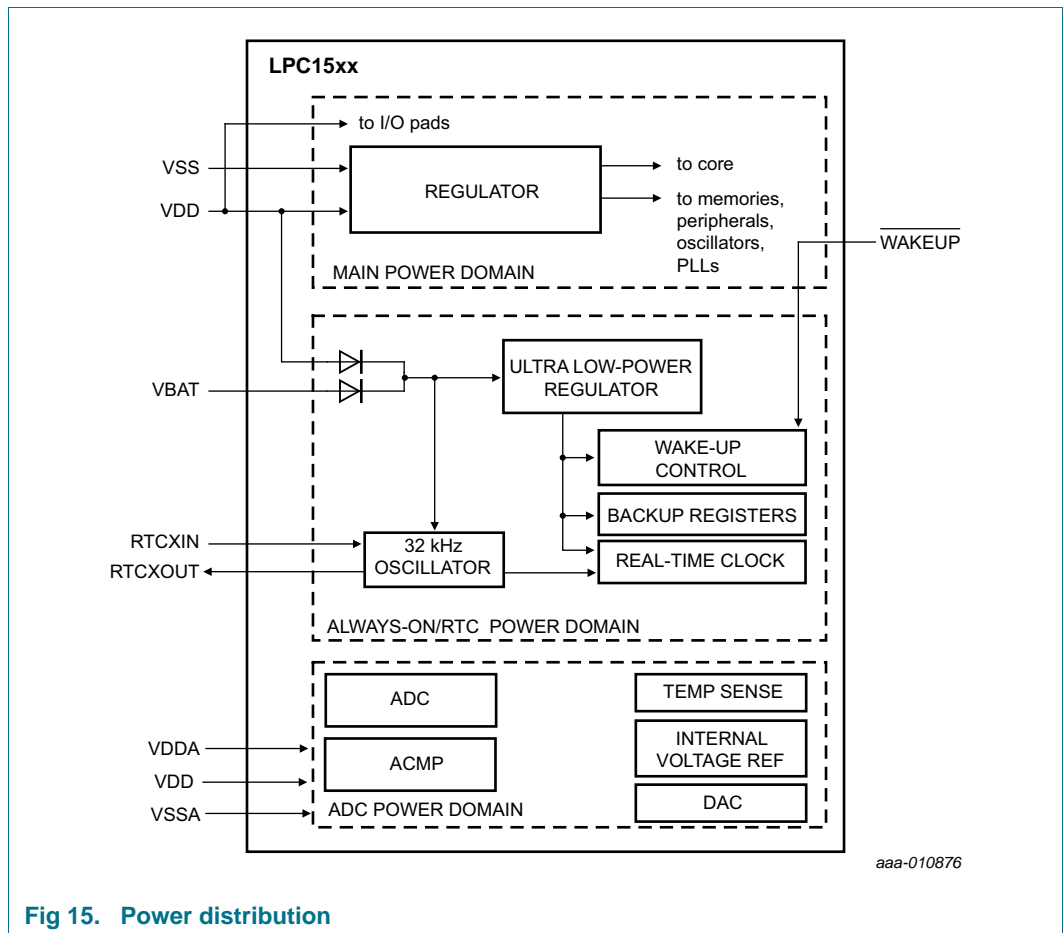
LPC15xx

to I/O pads

VSS

VDD

REGULATOR

to core

to memories, peripherals, oscillators, PLLs

MAIN POWER DOMAIN

$\overline{\text{WAKEUP}}$

VBAT

ULTRA LOW-POWER REGULATOR

WAKE-UP CONTROL

BACKUP REGISTERS

RTCXIN

RTCXOUT

32 kHz OSCILLATOR

REAL-TIME CLOCK

ALWAYS-ON/RTC POWER DOMAIN

ADC

TEMP SENSE

VDDA

VDD

VSSA

ACMP

INTERNAL VOLTAGE REF

DAC

ADC POWER DOMAIN

aaa-010876

Fig 15. Power distribution